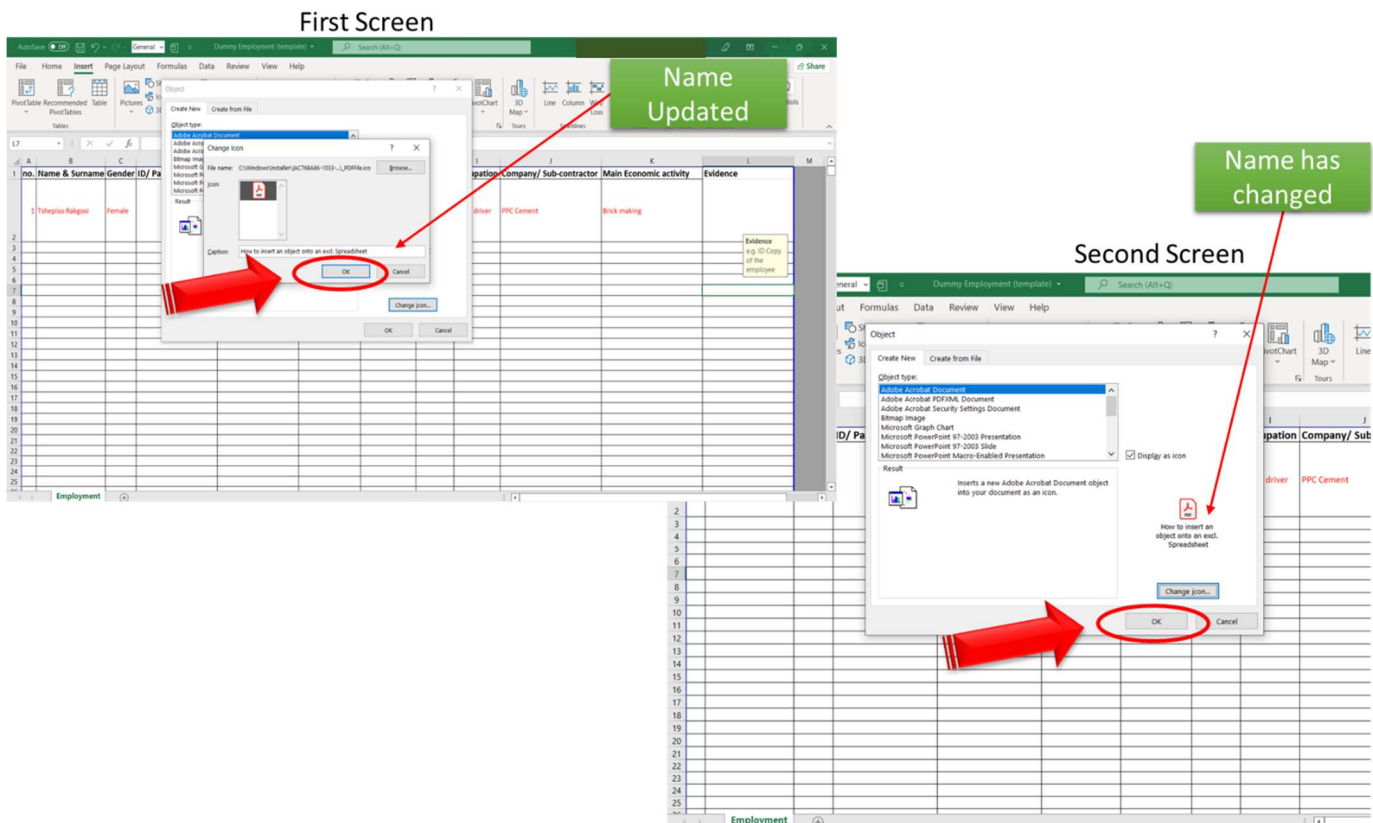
First Screen

AutoSave Off General Dummy Employment (template) Search (Alt+Q)

File Home Insert Page Layout Formulas Data Review View Help Share

PivotTable Recommended PivotTables Table Pictures PivotChart 3D Map Line Column Win/Loss Tours Sparklines Tables

Name Updated

L7

Object
Create New Create from File
Object type:
Adobe Acrobat Document
Adobe Acro
Adobe Acro
Bitmap Ima
Microsoft G
Microsoft P
Microsoft P
Microsoft P
Microsoft P
Result

Change Icon
File name: C:\Windows\Installer\{AC76BA86-1033-...}_PDFFile.ico Browse...
Icon:
Caption: How to insert an object onto an excl. Spreadsheet
OK Cancel

Change Icon...
OK Cancel

| no. | Name & Surname | Gender | ID/ Pa | | | | upation | Company/ Sub-contractor | Main Economic activity | Evidence |
|---|---|---|---|---|---|---|---|---|---|---|
| 1 | Tshepiso Rakgosi | Female | | | | | driver | PPC Cement | Brick making | |

Evidence e.g. ID Copy of the employee

Employment

Name has changed

Second Screen

eneral Dummy Employment (template) Search (Alt+Q)

ut Formulas Data Review View Help

PivotChart 3D Map Tours Line

Object
Create New Create from File
Object type:
Adobe Acrobat Document
Adobe Acrobat PDFXML Document
Adobe Acrobat Security Settings Document
Bitmap Image
Microsoft Graph Chart
Microsoft PowerPoint 97-2003 Presentation
Microsoft PowerPoint 97-2003 Slide
Microsoft PowerPoint Macro-Enabled Presentation
Display as icon
Result
Inserts a new Adobe Acrobat Document object into your document as an icon.
How to insert an object onto an excl. Spreadsheet
Change Icon...
OK Cancel

ID/ Pa upation Company/ Sub
driver PPC Cement

Employment